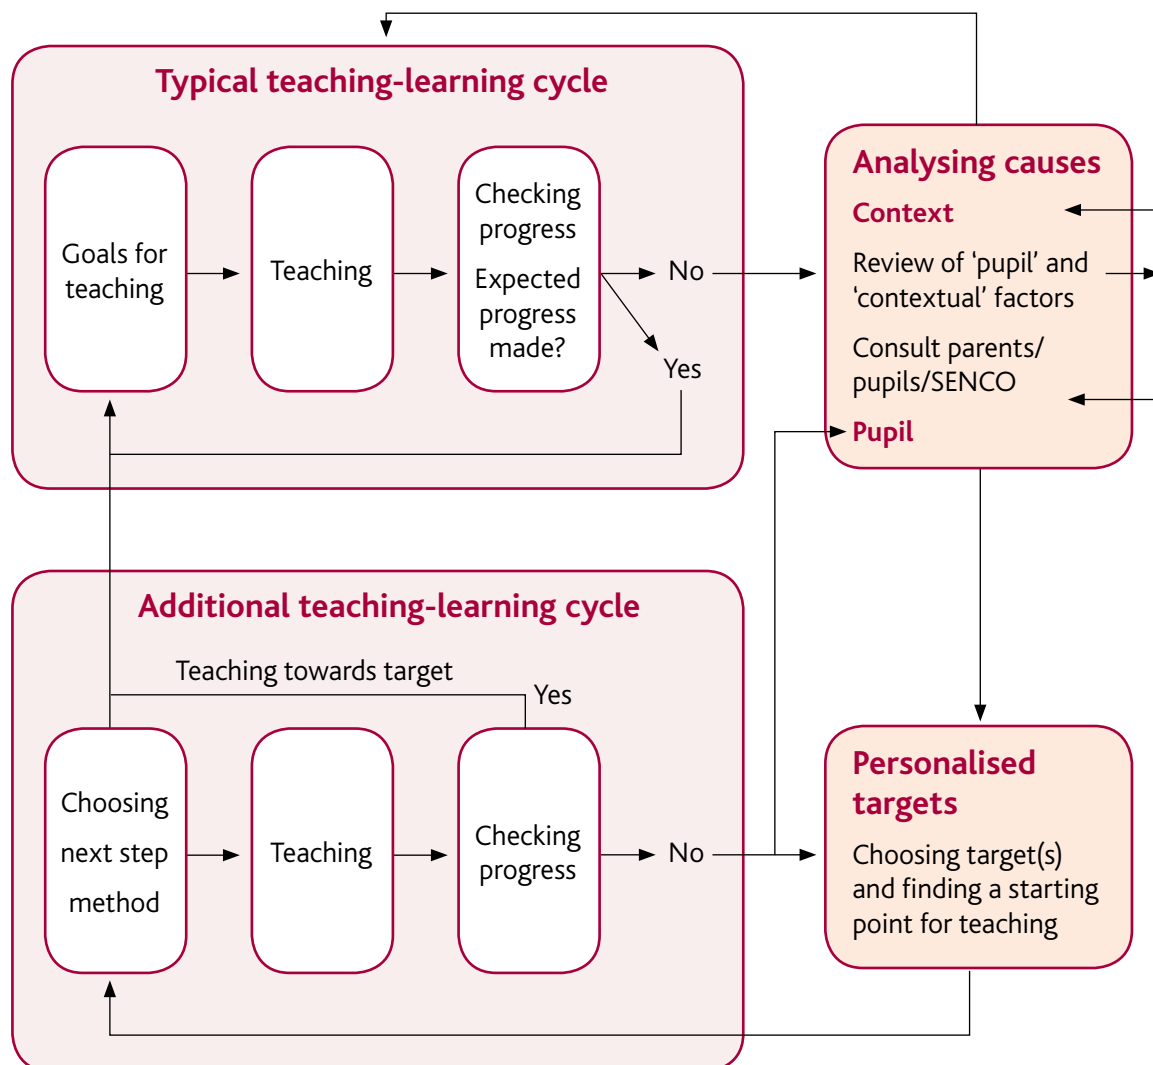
Typical teaching-learning cycle

Goals for teaching

Teaching

Checking progress

Expected progress made?

No

Yes

Analysing causes

Context

Review of ‘pupil’ and ‘contextual’ factors

Consult parents/ pupils/SENCO

Pupil

Additional teaching-learning cycle

Teaching towards target

Yes

Choosing next step method

Teaching

Checking progress

No

Personalised targets

Choosing target(s) and finding a starting point for teaching